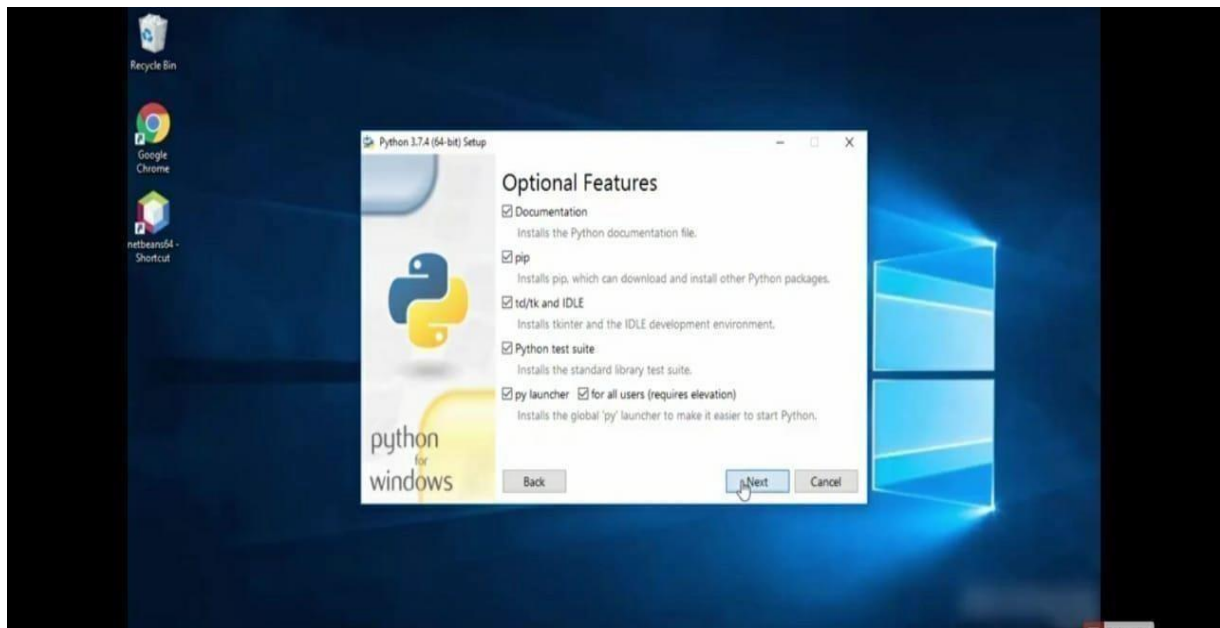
Recycle Bin

Google Chrome

netbeans64 - Shortcut

Python 3.7.4 (64-bit) Setup

Optional Features

☑ Documentation
Installs the Python documentation file.

☑ pip
Installs pip, which can download and install other Python packages.

☑ td/tk and IDLE
Installs tkinter and the IDLE development environment.

☑ Python test suite
Installs the standard library test suite.

☑ py launcher ☑ for all users (requires elevation)
Installs the global 'py' launcher to make it easier to start Python.

python for windows

Back

Next

Cancel